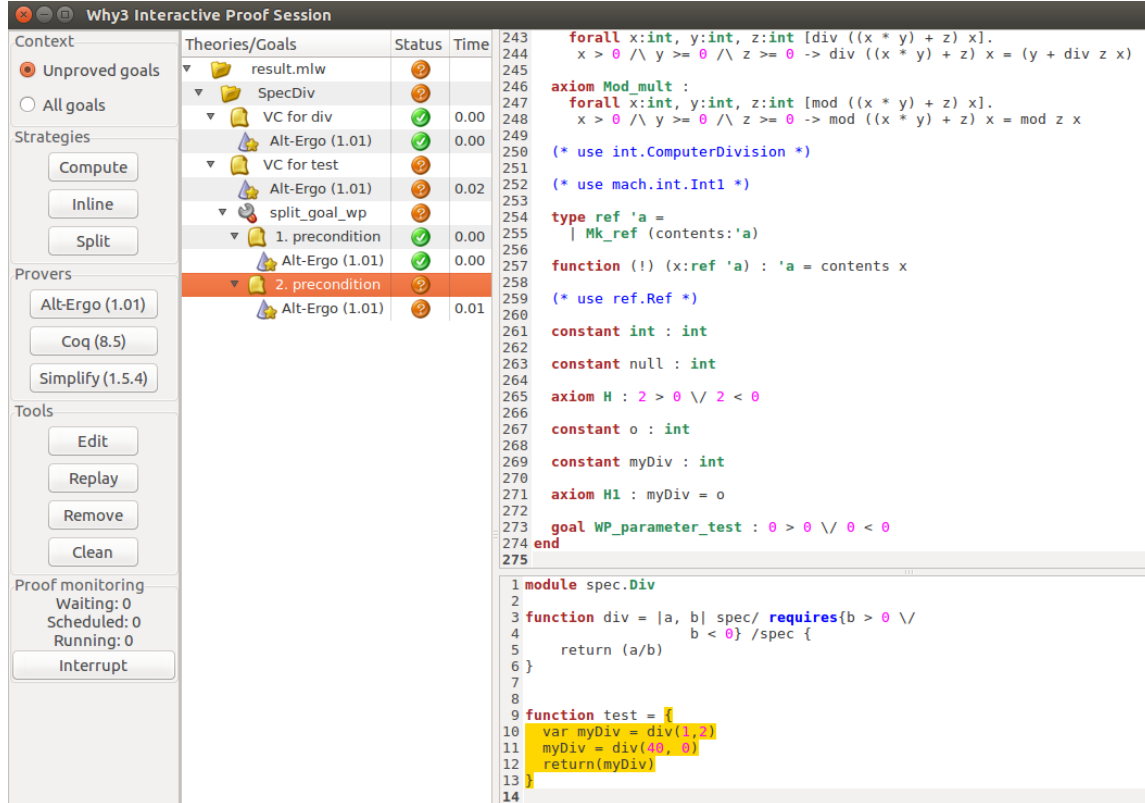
Why3 Interactive Proof Session

Context
Unproved goals
All goals
Strategies
Compute
Inline
Split
Provers
Alt-Ergo (1.01)
Coq (8.5)
Simplify (1.5.4)
Tools
Edit
Replay
Remove
Clean
Proof monitoring
Waiting: 0
Scheduled: 0
Running: 0
Interrupt

| Theories/Goals | Status | Time |
|---|---|---|
| result.mlw | | |
| SpecDiv | | |
| VC for div | | 0.00 |
| Alt-Ergo (1.01) | | 0.00 |
| VC for test | | |
| Alt-Ergo (1.01) | | 0.02 |
| split_goal_wp | | |
| 1. precondition | | 0.00 |
| Alt-Ergo (1.01) | | 0.00 |
| 2. precondition | | |
| Alt-Ergo (1.01) | | 0.01 |

243 forall x:int, y:int, z:int [div ((x * y) + z) x].
244 x > 0 /\ y >= 0 /\ z >= 0 -> div ((x * y) + z) x = (y + div z x)
245
246 axiom Mod_mult :
247 forall x:int, y:int, z:int [mod ((x * y) + z) x].
248 x > 0 /\ y >= 0 /\ z >= 0 -> mod ((x * y) + z) x = mod z x
249
250 (* use int.ComputerDivision *)
251
252 (* use mach.int.Int1 *)
253
254 type ref 'a =
255 | Mk_ref (contents:'a)
256
257 function (!) (x:ref 'a) : 'a = contents x
258
259 (* use ref.Ref *)
260
261 constant int : int
262
263 constant null : int
264
265 axiom H : 2 > 0 \/ 2 < 0
266
267 constant o : int
268
269 constant myDiv : int
270
271 axiom H1 : myDiv = o
272
273 goal WP_parameter_test : 0 > 0 \/ 0 < 0
274 end
275

1 module spec.Div
2
3 function div = |a, b| spec/ requires{b > 0 \/
4 b < 0} /spec {
5 return (a/b)
6 }
7
8
9 function test = {
10 var myDiv = div(1,2)
11 myDiv = div(40, 0)
12 return(myDiv)
13 }
14